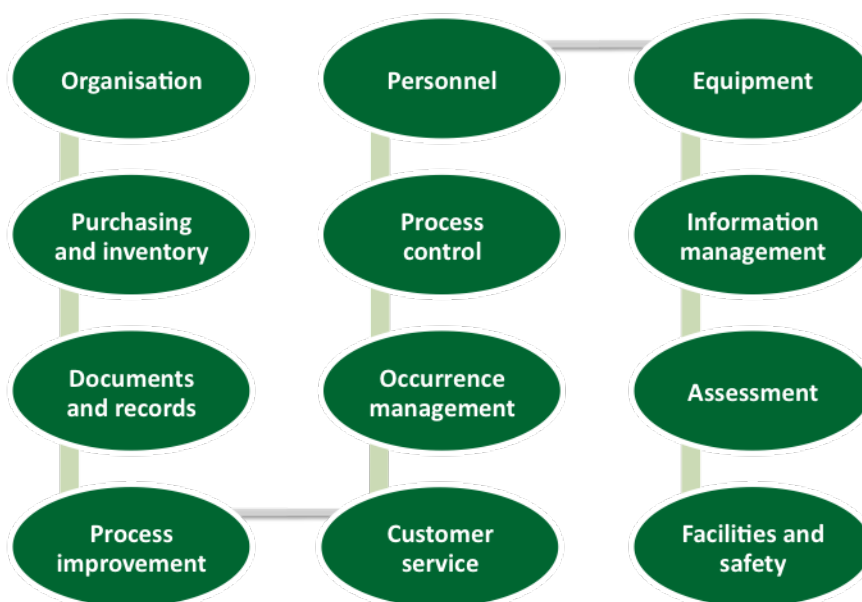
Organisation

Purchasing and inventory

Documents and records

Process improvement

Personnel

Process control

Occurrence management

Customer service

Equipment

Information management

Assessment

Facilities and safety